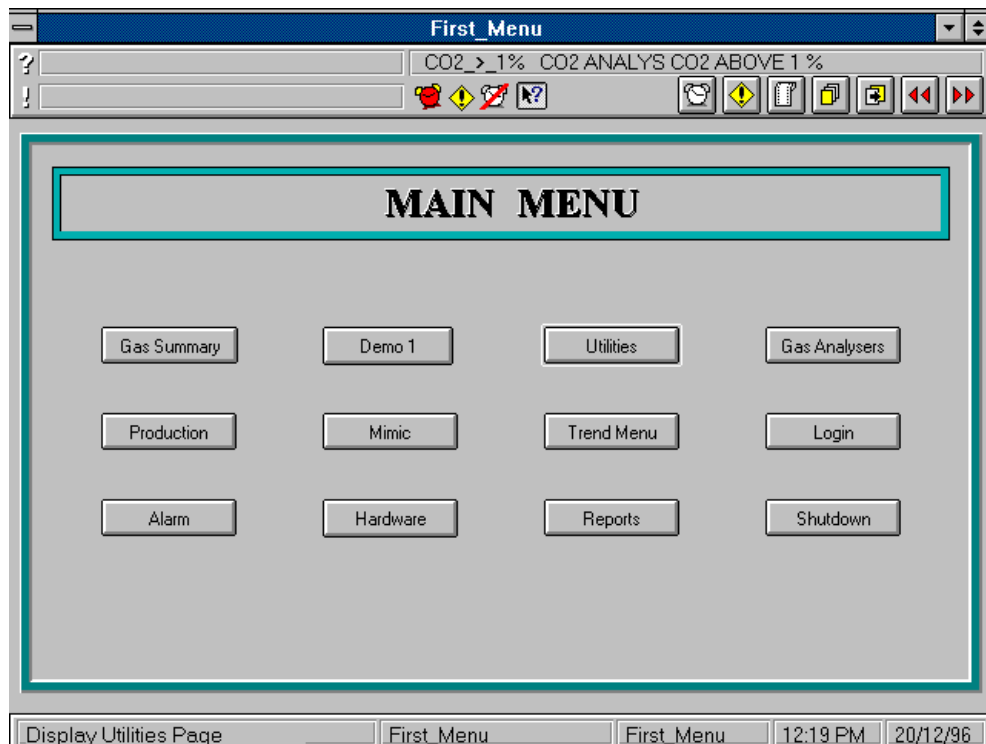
First_Menu

?

!

CO2_>_1% CO2 ANALYS CO2 ABOVE 1 %

MAIN MENU

Gas Summary

Demo 1

Utilities

Gas Analysers

Production

Mimic

Trend Menu

Login

Alarm

Hardware

Reports

Shutdown

Display Utilities Page

First_Menu

First_Menu

12:19 PM

20/12/96